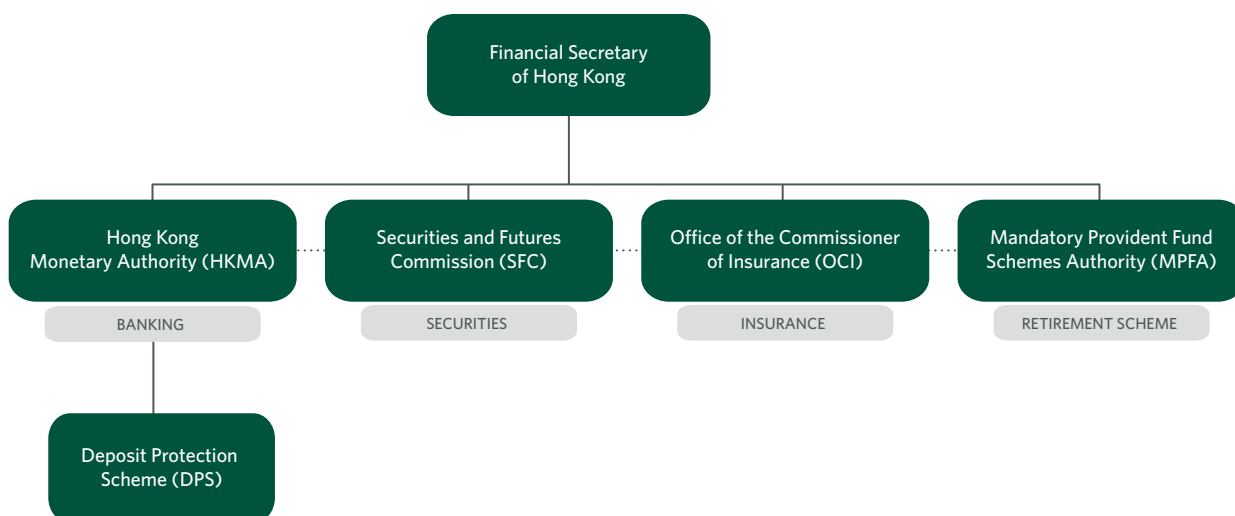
Financial Secretary of Hong Kong

Hong Kong Monetary Authority (HKMA)

BANKING

Securities and Futures Commission (SFC)

SECURITIES

Office of the Commissioner of Insurance (OCI)

INSURANCE

Mandatory Provident Fund Schemes Authority (MPFA)

RETIREMENT SCHEME

Deposit Protection Scheme (DPS)